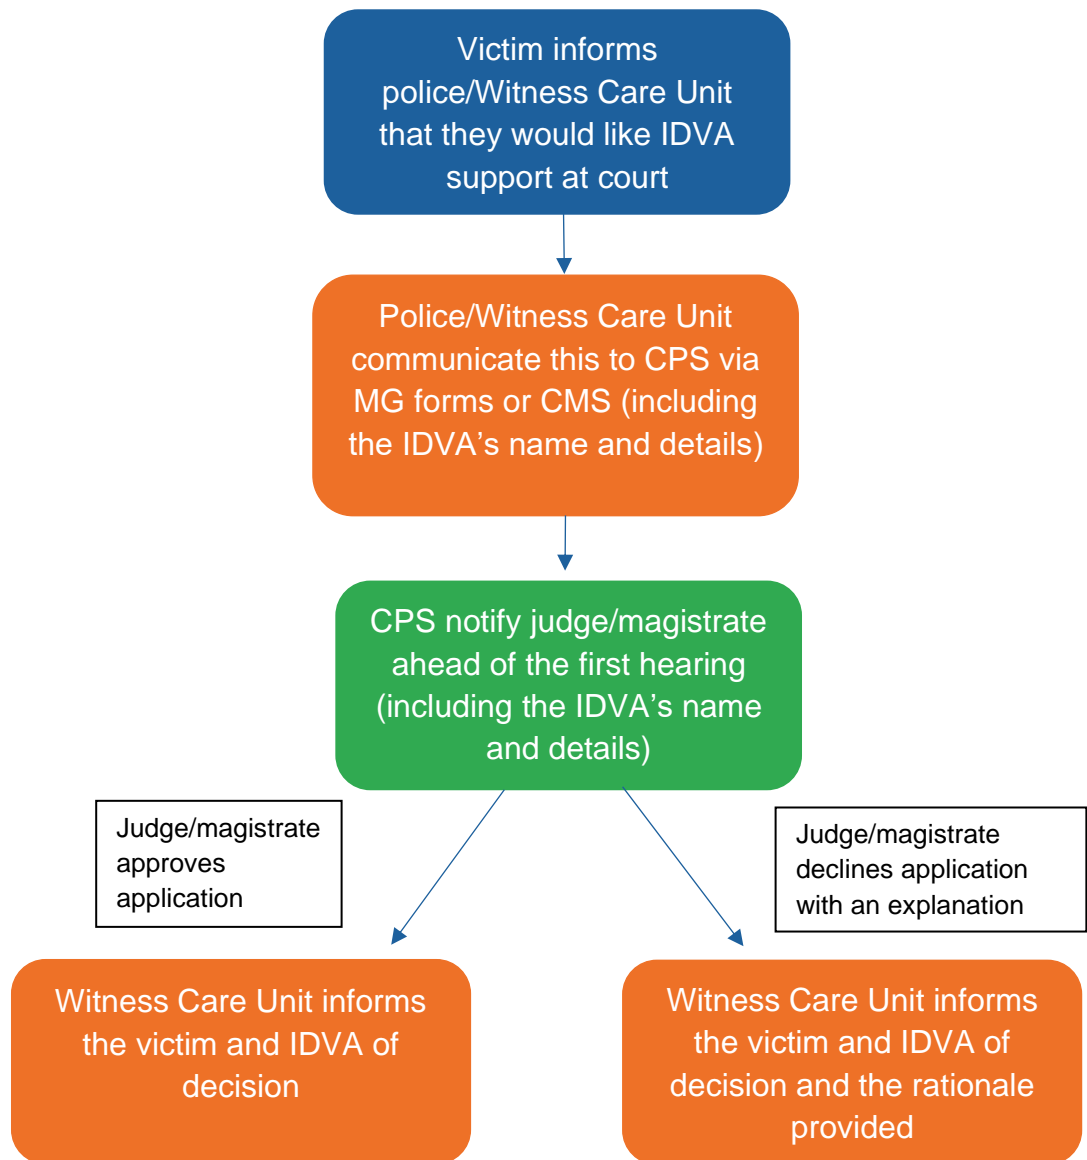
Victim informs police/Witness Care Unit that they would like IDVA support at court

Police/Witness Care Unit communicate this to CPS via MG forms or CMS (including the IDVA's name and details)

CPS notify judge/magistrate ahead of the first hearing (including the IDVA's name and details)

Judge/magistrate approves application

Judge/magistrate declines application with an explanation

Witness Care Unit informs the victim and IDVA of decision

Witness Care Unit informs the victim and IDVA of decision and the rationale provided